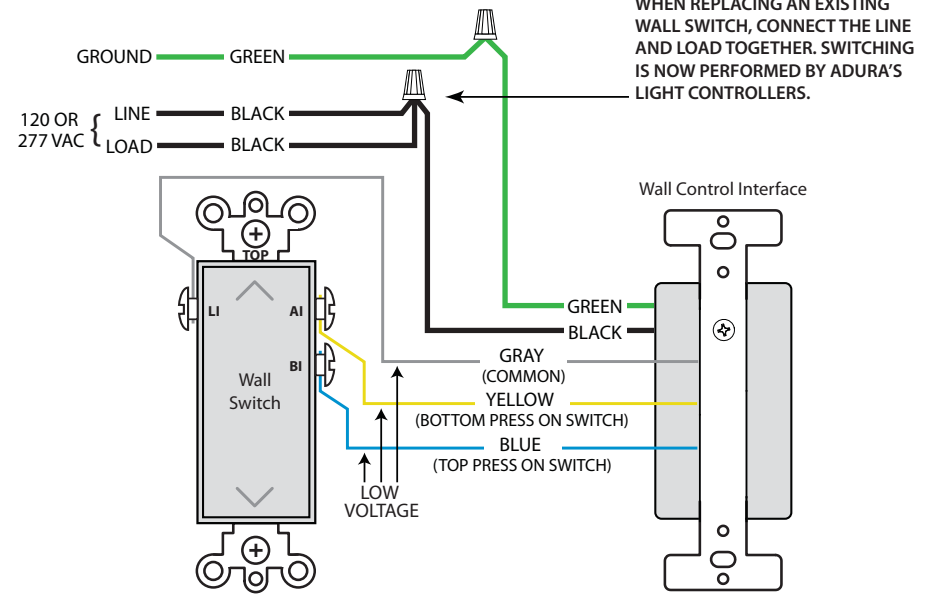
WHEN REPLACING AN EXISTING WALL SWITCH, CONNECT THE LINE AND LOAD TOGETHER. SWITCHING IS NOW PERFORMED BY ADURA'S LIGHT CONTROLLERS.

GROUND GREEN

120 OR 277 VAC LINE BLACK

LOAD BLACK

Wall Control Interface

TOP

LI

AI

BI

Wall Switch

GREEN

BLACK

GRAY (COMMON)

YELLOW (BOTTOM PRESS ON SWITCH)

BLUE (TOP PRESS ON SWITCH)

LOW VOLTAGE